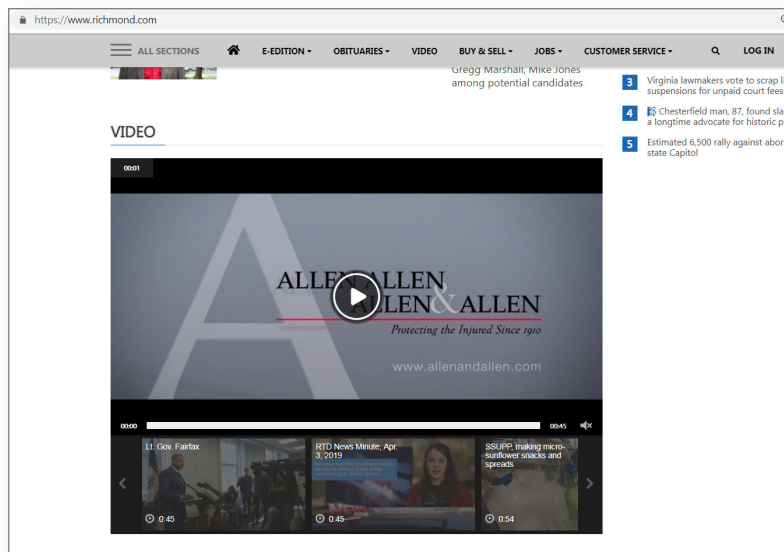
https://www.richmond.com

ALL SECTIONS E-EDITION OBITUARIES VIDEO BUY & SELL JOBS CUSTOMER SERVICE LOG IN

Gregg Marshall, Mike Jones among potential candidates

3 Virginia lawmakers vote to scrap l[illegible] suspensions for unpaid court fees

4 Chesterfield man, 87, found sla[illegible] a longtime advocate for historic p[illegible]

5 Estimated 6,500 rally against abor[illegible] state Capitol

VIDEO

00:01

ALLEN ALLEN ALLEN & ALLEN

Protecting the Injured Since 1910

www.allenandallen.com

00:00 00:45

Lt. Gov. Fairfax
0:45

RTD News Minute, Apr. 3, 2019
0:45

SSUPP, making micro-sunflower snacks and spreads
0:54